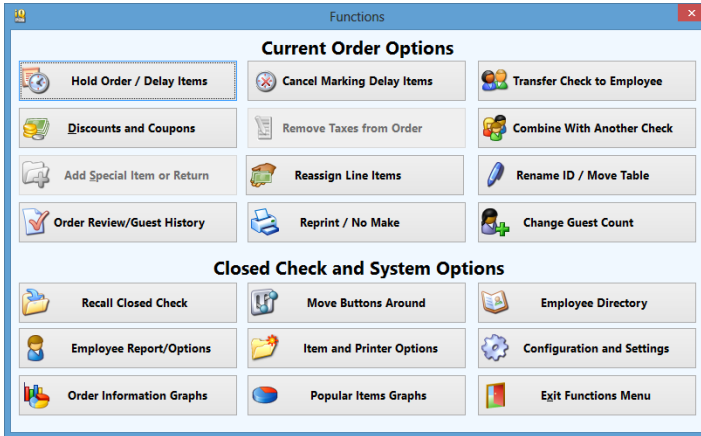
Functions

Current Order Options

Hold Order / Delay Items
Cancel Marking Delay Items
Transfer Check to Employee
Discounts and Coupons
Remove Taxes from Order
Combine With Another Check
Add Special Item or Return
Reassign Line Items
Rename ID / Move Table
Order Review/Guest History
Reprint / No Make
Change Guest Count

Closed Check and System Options

Recall Closed Check
Move Buttons Around
Employee Directory
Employee Report/Options
Item and Printer Options
Configuration and Settings
Order Information Graphs
Popular Items Graphs
Exit Functions Menu